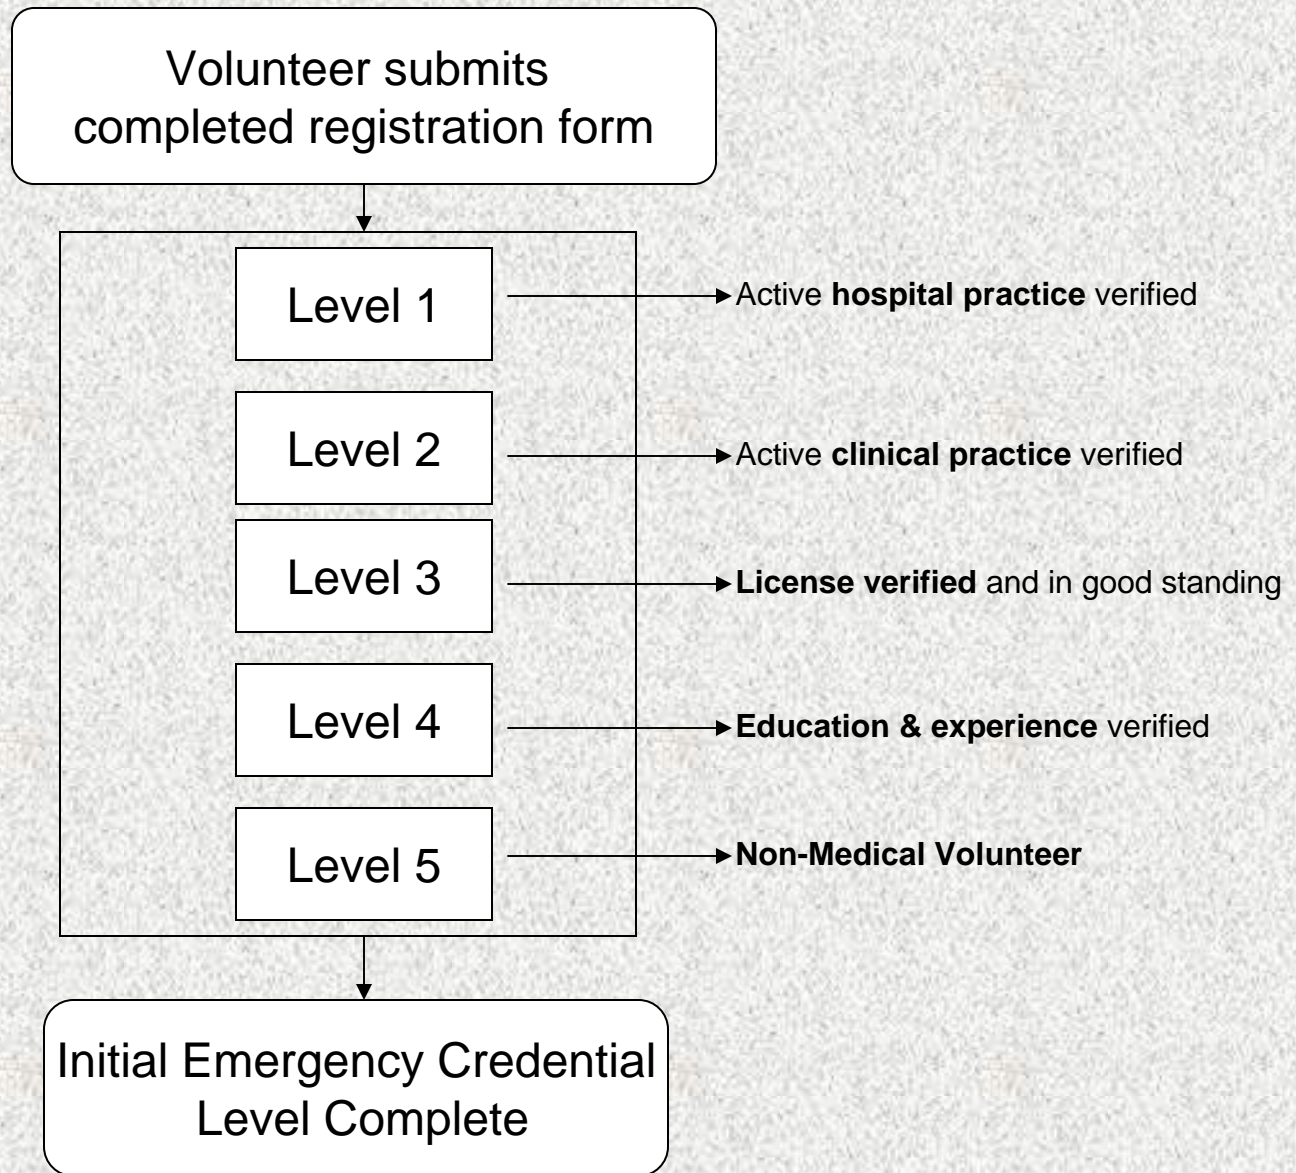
Volunteer submits completed registration form

Level 1

Active hospital practice verified

Level 2

Active clinical practice verified

Level 3

License verified and in good standing

Level 4

Education & experience verified

Level 5

Non-Medical Volunteer

Initial Emergency Credential Level Complete